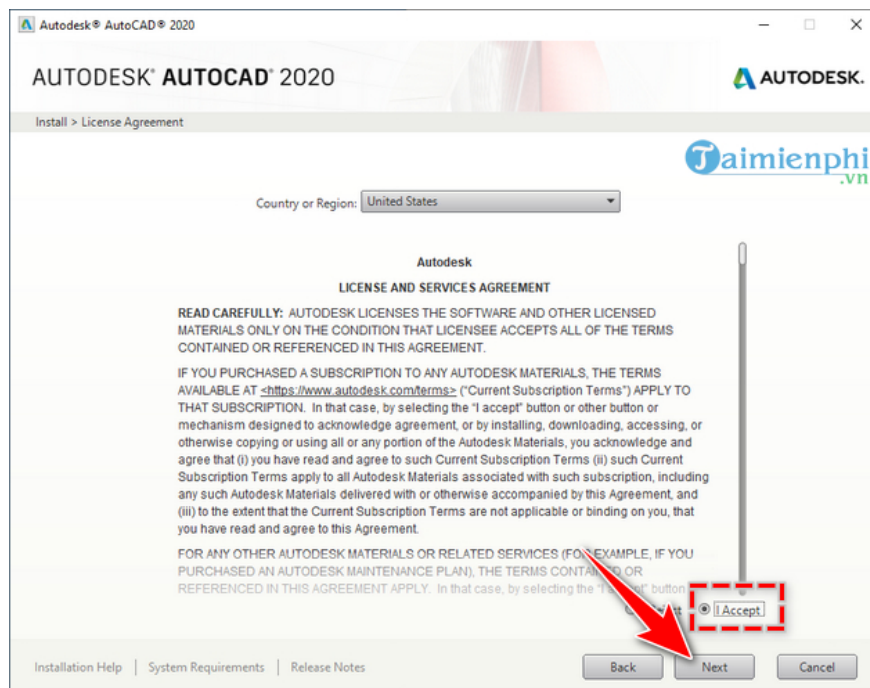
Autodesk® AutoCAD® 2020

AUTODESK® AUTOCAD® 2020

AUTODESK.

Install > License Agreement

Taimienphi .vn

Country or Region: United States

Autodesk

LICENSE AND SERVICES AGREEMENT

READ CAREFULLY: AUTODESK LICENSES THE SOFTWARE AND OTHER LICENSED MATERIALS ONLY ON THE CONDITION THAT LICENSEE ACCEPTS ALL OF THE TERMS CONTAINED OR REFERENCED IN THIS AGREEMENT.

IF YOU PURCHASED A SUBSCRIPTION TO ANY AUTODESK MATERIALS, THE TERMS AVAILABLE AT <https://www.autodesk.com/terms> ("Current Subscription Terms") APPLY TO THAT SUBSCRIPTION. In that case, by selecting the "I accept" button or other button or mechanism designed to acknowledge agreement, or by installing, downloading, accessing, or otherwise copying or using all or any portion of the Autodesk Materials, you acknowledge and agree that (i) you have read and agree to such Current Subscription Terms (ii) such Current Subscription Terms apply to all Autodesk Materials associated with such subscription, including any such Autodesk Materials delivered with or otherwise accompanied by this Agreement, and (iii) to the extent that the Current Subscription Terms are not applicable or binding on you, that you have read and agree to this Agreement.

FOR ANY OTHER AUTODESK MATERIALS OR RELATED SERVICES (FOR EXAMPLE, IF YOU PURCHASED AN AUTODESK MAINTENANCE PLAN), THE TERMS CONTAI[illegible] OR REFERENCED IN THIS AGREEMENT APPLY. In that case, by selecting the "I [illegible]" button

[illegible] I Accept

Installation Help | System Requirements | Release Notes

Back Next Cancel